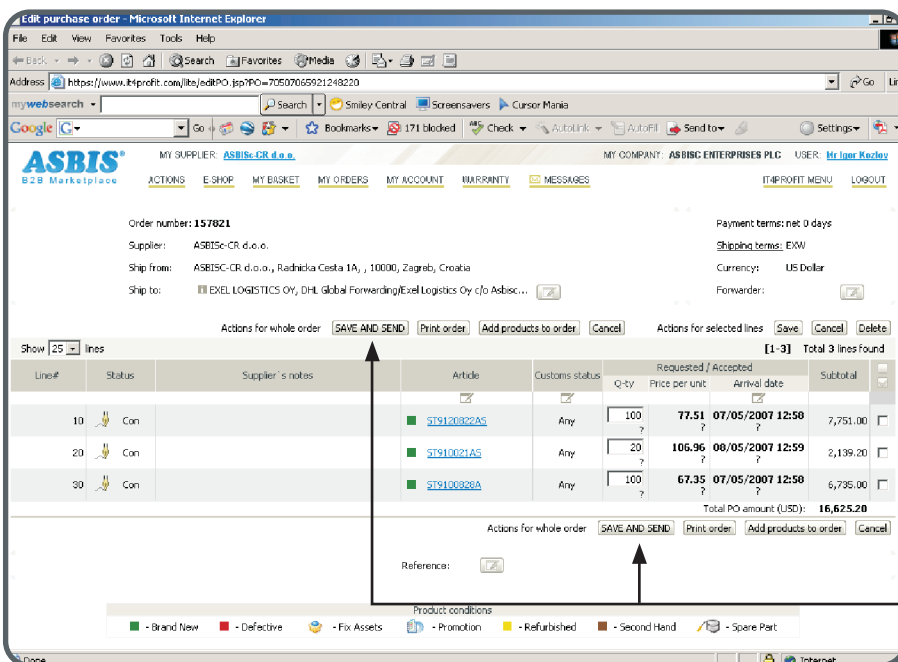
Edit purchase order - Microsoft Internet Explorer

File Edit View Favorites Tools Help

Back Search Favorites Media

Address https://www.it4profit.com/lite/editPO.jsp?PO=70507065921248220 Go

mywebsearch Search Smiley Central Screensavers Cursor Mania

Google G- Go Bookmarks 171 blocked Check AutoLink AutoFill Send to Settings

ASBIS B2B Marketplace

MY SUPPLIER: ASBISc-CR d.o.o. MY COMPANY: ASBISC ENTERPRISES PLC USER: Mr Igor Kozlov

ACTIONS E-SHOP MY BASKET MY ORDERS MY ACCOUNT WARRANTY MESSAGES IT4PROFIT MENU LOGOUT

Order number: 157821

Supplier: ASBISc-CR d.o.o.

Ship from: ASBISC-CR d.o.o., Radnicka Cesta 1A, , 10000, Zagreb, Croatia

Ship to: EXEL LOGISTICS OY, DHL Global Forwarding/Exel Logistics Oy c/o Asbisc...

Payment terms: net 0 days

Shipping terms: EXW

Currency: US Dollar

Forwarder:

Actions for whole order SAVE AND SEND Print order Add products to order Cancel

Actions for selected lines Save Cancel Delete

Show 25 lines [1-3] Total 3 lines found

| Line# | Status | Supplier`s notes | Article | Customs status | Q-ty | Price per unit | Arrival date | Subtotal |
|---|---|---|---|---|---|---|---|---|
| 10 | Con | | ST9120822AS | Any | 100 ? | 77.51 | 07/05/2007 12:58 ? | 7,751.00 |
| 20 | Con | | ST910021AS | Any | 20 ? | 106.96 | 08/05/2007 12:59 ? | 2,139.20 |
| 30 | Con | | ST9100828A | Any | 100 ? | 67.35 | 07/05/2007 12:58 ? | 6,735.00 |

Requested / Accepted

Total PO amount (USD): 16,625.20

Actions for whole order SAVE AND SEND Print order Add products to order Cancel

Reference:

Product conditions

- Brand New - Defective - Fix Assets - Promotion - Refurbished - Second Hand - Spare Part

Done Internet